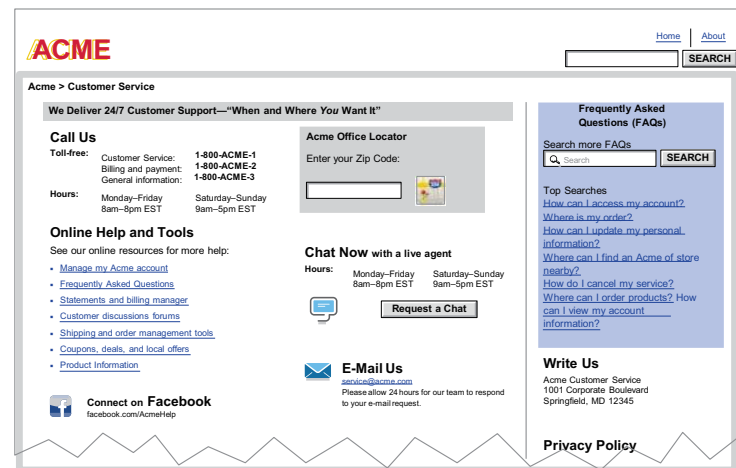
ACME

Home | About

SEARCH

Acme > Customer Service

We Deliver 24/7 Customer Support—"When and Where *You* Want It"

Call Us

Toll-free:
Customer Service: 1-800-ACME-1
Billing and payment: 1-800-ACME-2
General information: 1-800-ACME-3

Hours:
Monday–Friday 8am–8pm EST
Saturday–Sunday 9am–5pm EST

Acme Office Locator

Enter your Zip Code:

Online Help and Tools

See our online resources for more help:

- Manage my Acme account
- Frequently Asked Questions
- Statements and billing manager
- Customer discussions forums
- Shipping and order management tools
- Coupons, deals, and local offers
- Product Information

Chat Now with a live agent

Hours:
Monday–Friday 8am–8pm EST
Saturday–Sunday 9am–5pm EST

Request a Chat

E-Mail Us

service@acme.com

Please allow 24 hours for our team to respond to your e-mail request.

Connect on Facebook

facebook.com/AcmeHelp

Frequently Asked Questions (FAQs)

Search more FAQs

Search

SEARCH

Top Searches

How can I access my account?
Where is my order?
How can I update my personal information?
Where can I find an Acme of store nearby?
How do I cancel my service?
Where can I order products? How can I view my account information?

Write Us

Acme Customer Service
1001 Corporate Boulevard
Springfield, MD 12345

Privacy Policy